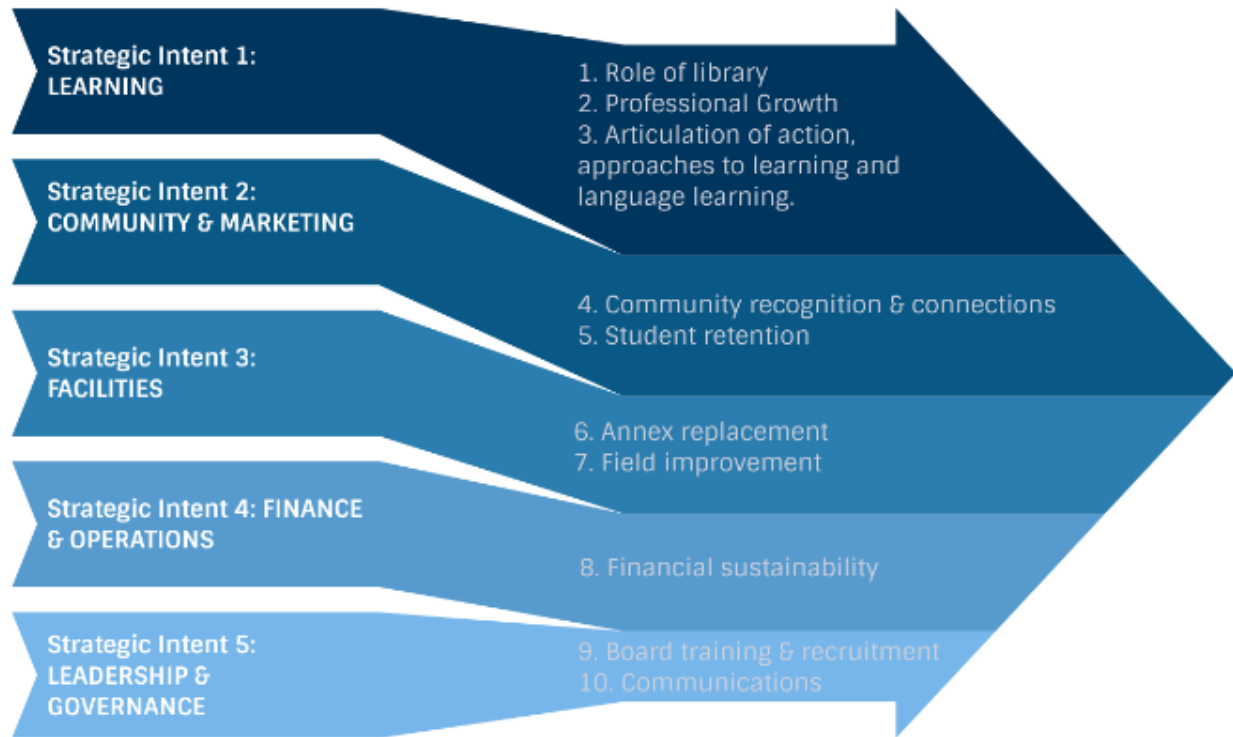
Strategic Intent 1:
LEARNING

1. Role of library
2. Professional Growth
3. Articulation of action, approaches to learning and language learning.

Strategic Intent 2:
COMMUNITY & MARKETING

4. Community recognition & connections
5. Student retention

Strategic Intent 3:
FACILITIES

6. Annex replacement
7. Field improvement

Strategic Intent 4: FINANCE & OPERATIONS

8. Financial sustainability

Strategic Intent 5:
LEADERSHIP & GOVERNANCE

9. Board training & recruitment
10. Communications